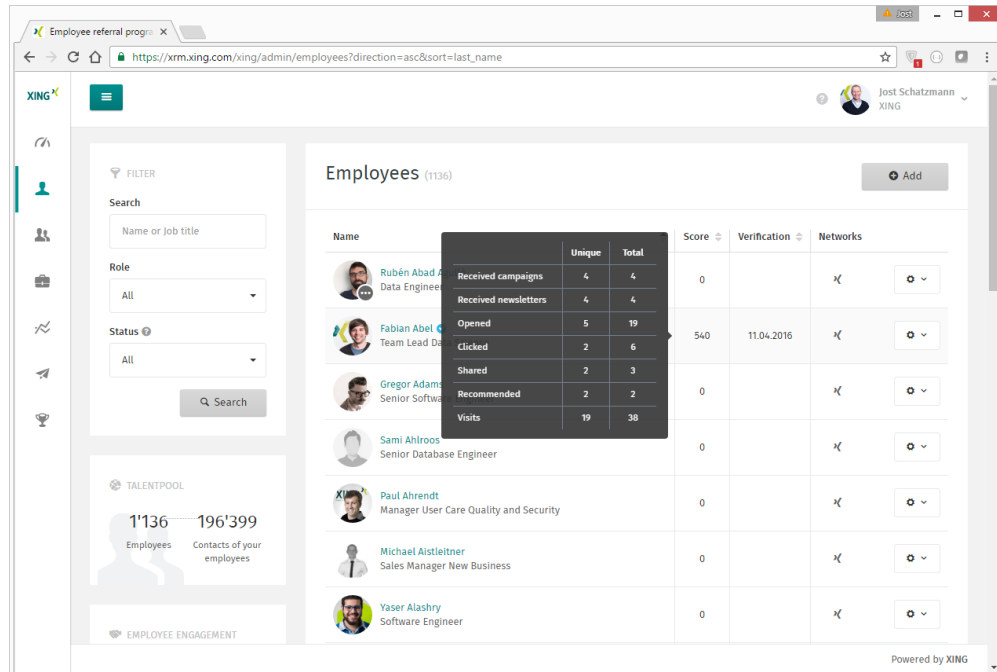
Employee referral progra ×

Jost

https://xrm.xing.com/xing/admin/employees?direction=asc&sort=last_name

XING

Jost Schatzmann
XING

FILTER

Search

Name or Job title

Role

All

Status

All

Search

TALENTPOOL

1'136
Employees

196'399
Contacts of your employees

EMPLOYEE ENGAGEMENT

Employees (1136)

Add

Name | Score | Verification | Networks

| | Unique | Total |
|---|---|---|
| Received campaigns | 4 | 4 |
| Received newsletters | 4 | 4 |
| Opened | 5 | 19 |
| Clicked | 2 | 6 |
| Shared | 2 | 3 |
| Recommended | 2 | 2 |
| Visits | 19 | 38 |

Rubén Abad A
Data Engineer
0

Fabian Abel
Team Lead Da
540 11.04.2016

Gregor Adams
Senior Softwa
0

Sami Ahlroos
Senior Database Engineer
0

Paul Ahrendt
Manager User Care Quality and Security
0

Michael Aistleitner
Sales Manager New Business
0

Yaser Alashry
Software Engineer
0

Powered by XING